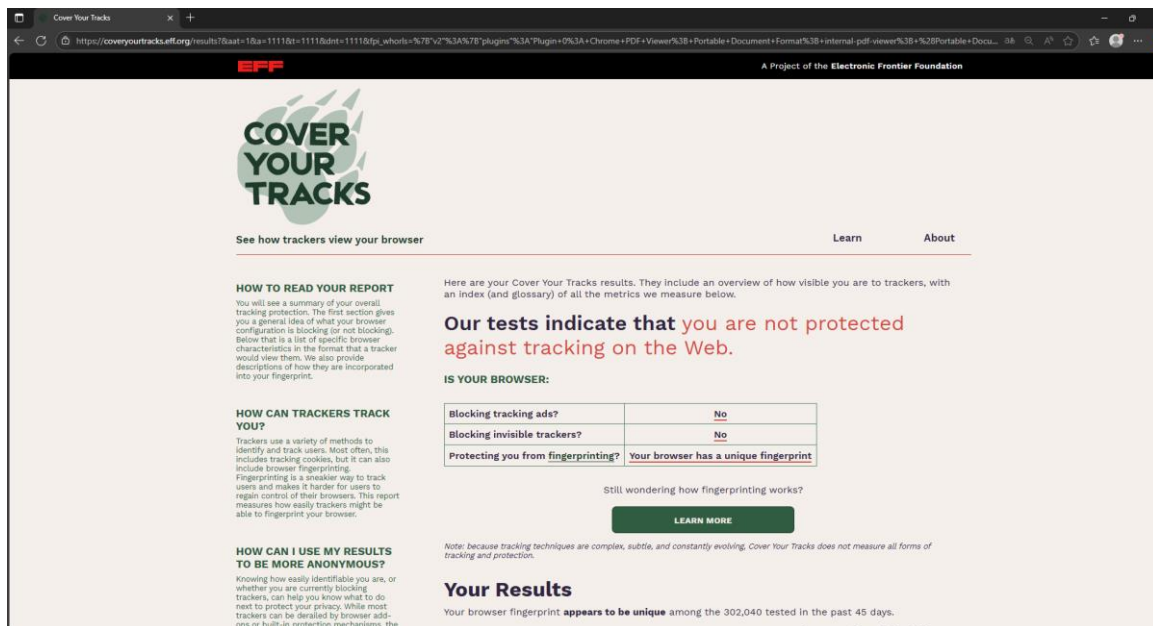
Cover Your Tracks

https://coveryourtracks.eff.org/results?&aat=1&a=1111&t=1111&dnt=1111&fpi_whorls=%7B"v2"%3A%7B"plugins"%3A"Plugin+0%3A+Chrome+PDF+Viewer%3B+Portable+Document+Format%3B+internal-pdf-viewer%3B+%28Portable+Docu...

EFF

A Project of the **Electronic Frontier Foundation**

COVER YOUR TRACKS

See how trackers view your browser

Learn

About

HOW TO READ YOUR REPORT

You will see a summary of your overall tracking protection. The first section gives you a general idea of what your browser configuration is blocking (or not blocking). Below that is a list of specific browser characteristics in the format that a tracker would view them. We also provide descriptions of how they are incorporated into your fingerprint.

HOW CAN TRACKERS TRACK YOU?

Trackers use a variety of methods to identify and track users. Most often, this includes tracking cookies, but it can also include browser fingerprinting. Fingerprinting is a sneakier way to track users and makes it harder for users to regain control of their browsers. This report measures how easily trackers might be able to fingerprint your browser.

HOW CAN I USE MY RESULTS TO BE MORE ANONYMOUS?

Knowing how easily identifiable you are, or whether you are currently blocking trackers, can help you know what to do next to protect your privacy. While most trackers can be derailed by browser add-ons or built-in protection mechanisms, the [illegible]

Here are your Cover Your Tracks results. They include an overview of how visible you are to trackers, with an index (and glossary) of all the metrics we measure below.

Our tests indicate that you are not protected against tracking on the Web.

IS YOUR BROWSER:

| | |
|---|---|
| Blocking tracking ads? | No |
| Blocking invisible trackers? | No |
| Protecting you from fingerprinting? | Your browser has a unique fingerprint |

Still wondering how fingerprinting works?

LEARN MORE

Note: because tracking techniques are complex, subtle, and constantly evolving, Cover Your Tracks does not measure all forms of tracking and protection.

Your Results

Your browser fingerprint **appears to be unique** among the 302,040 tested in the past 45 days.